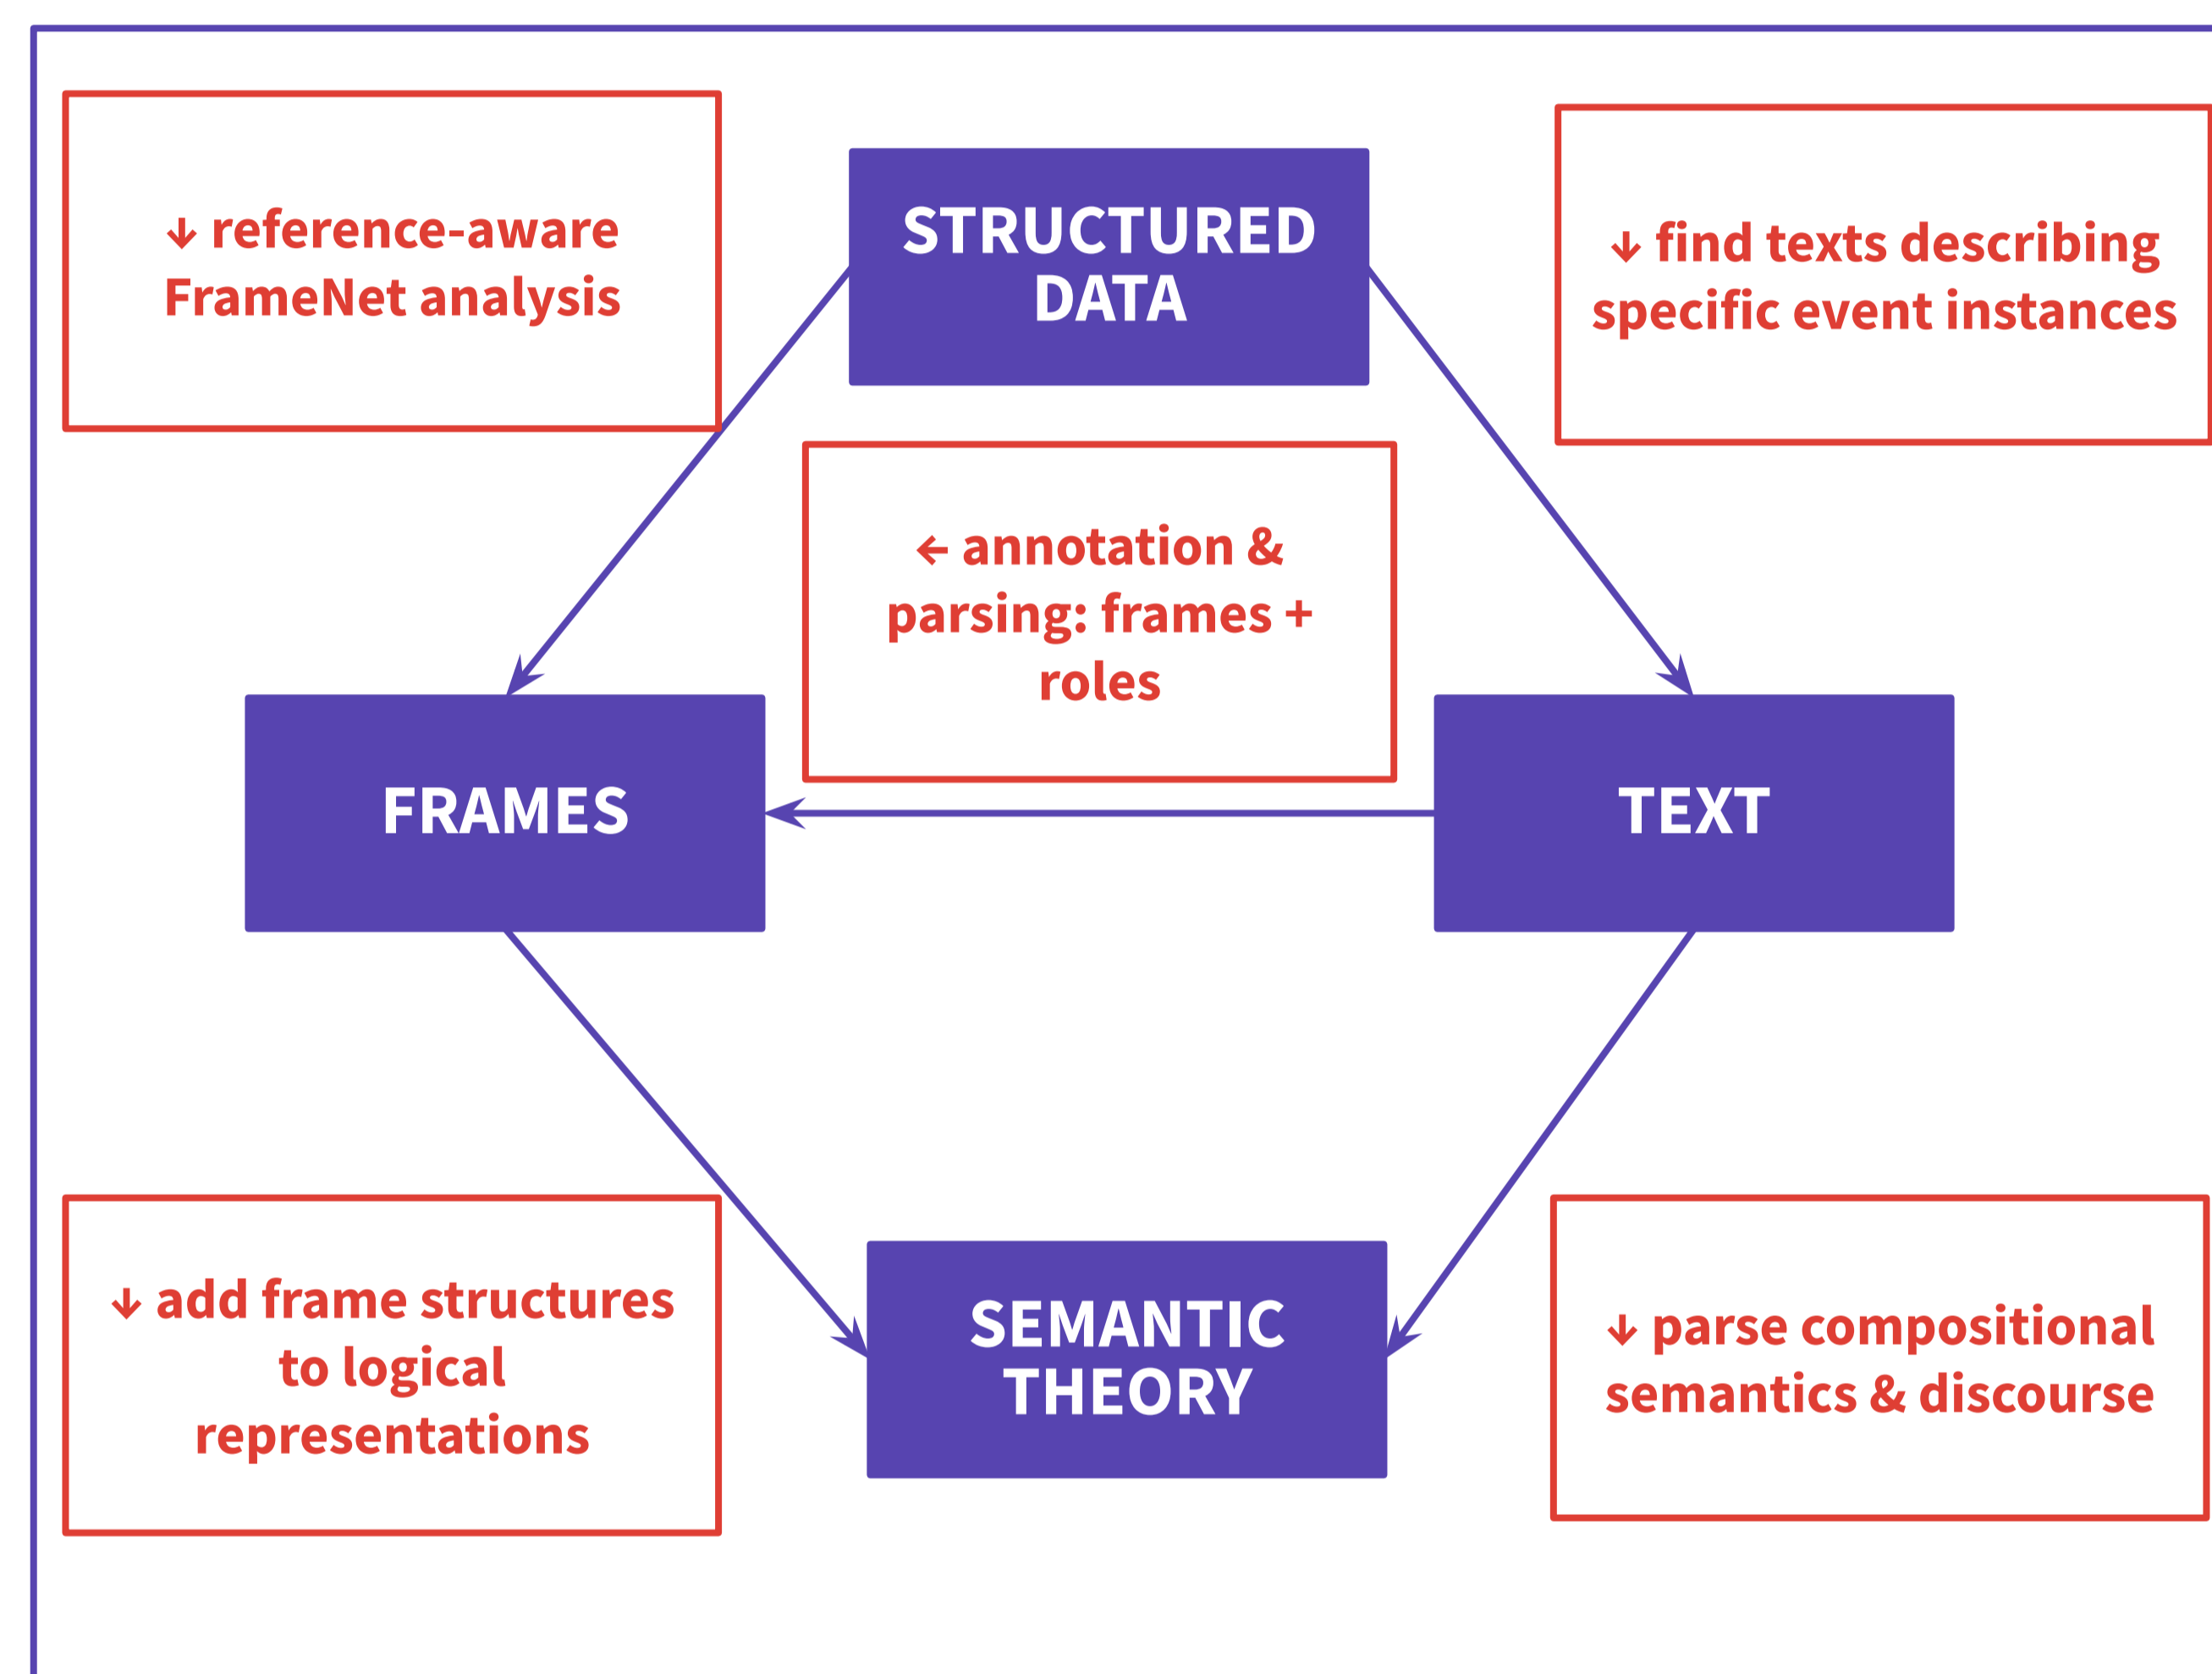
↓ reference-aware FrameNet analysis

STRUCTURED DATA

↓ find texts describing specific event instances

← annotation & parsing: frames + roles

FRAMES

TEXT

↓ add frame structures to logical representations

SEMANTIC THEORY

↓ parse compositional semantics & discourse